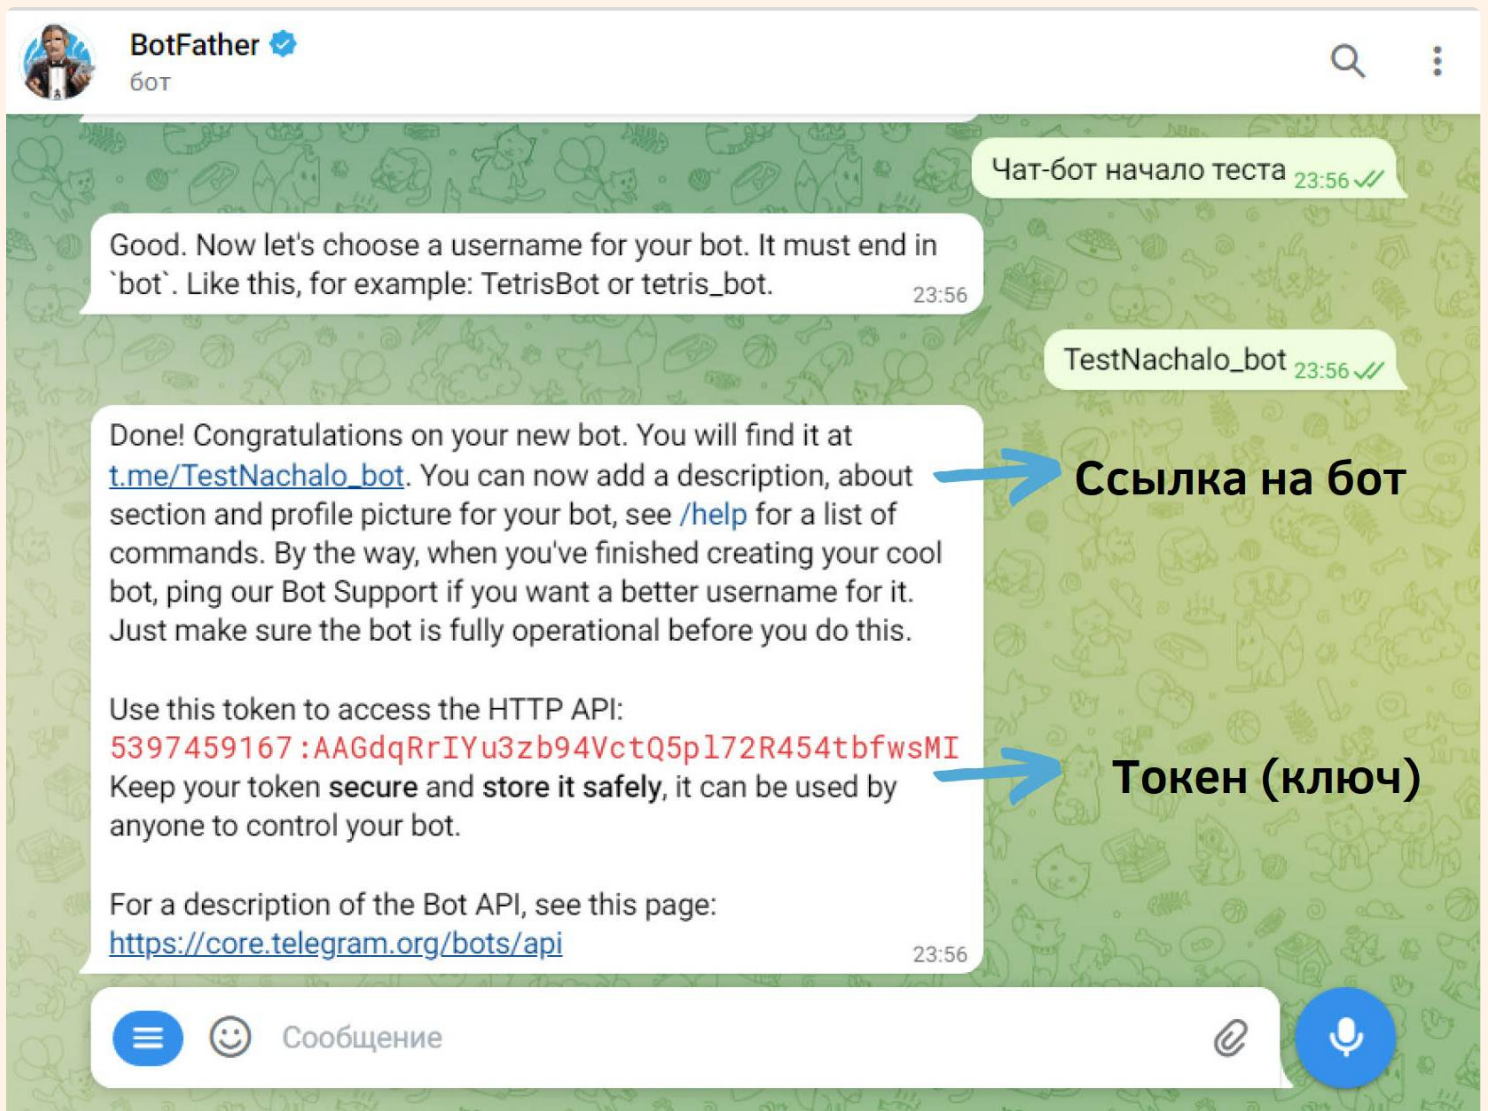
BotFather
бот

Чат-бот начало теста 23:56

Good. Now let's choose a username for your bot. It must end in `bot`. Like this, for example: TetrisBot or tetris_bot. 23:56

TestNachalo_bot 23:56

Done! Congratulations on your new bot. You will find it at t.me/TestNachalo_bot. You can now add a description, about section and profile picture for your bot, see /help for a list of commands. By the way, when you've finished creating your cool bot, ping our Bot Support if you want a better username for it. Just make sure the bot is fully operational before you do this.

Use this token to access the HTTP API:
5397459167:AAGdqRrIYu3zb94VctQ5pl72R454tbfwsMI
Keep your token secure and store it safely, it can be used by anyone to control your bot.

For a description of the Bot API, see this page:
https://core.telegram.org/bots/api 23:56

Ссылка на бот

Токен (ключ)

Сообщение